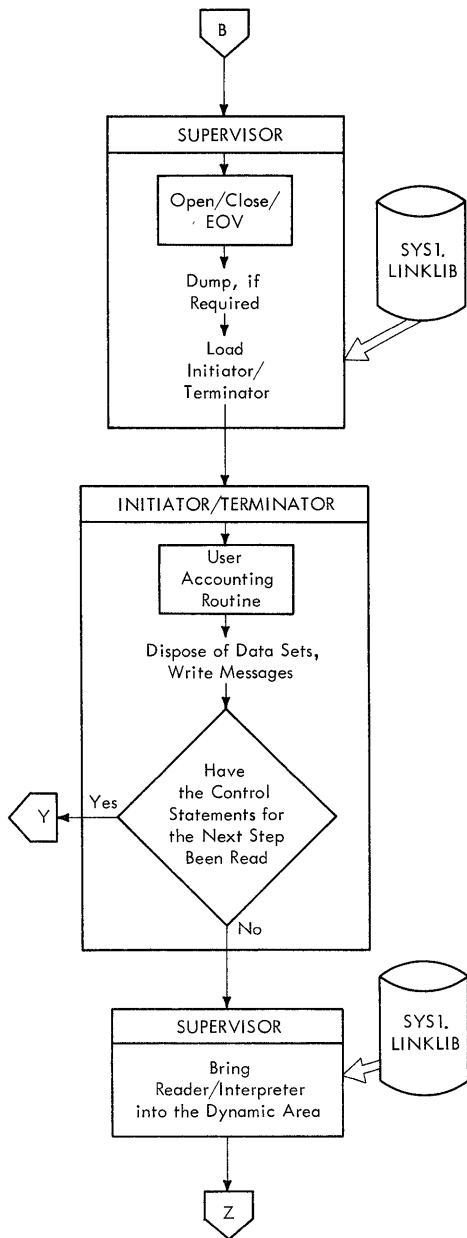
B

SUPERVISOR

Open/Close/ EOV

SYS1. LINKLIB

Dump, if Required

Load Initiator/ Terminator

INITIATOR/TERMINATOR

User Accounting Routine

Dispose of Data Sets, Write Messages

Have the Control Statements for the Next Step Been Read

Yes

Y

No

SUPERVISOR

SYS1. LINKLIB

Bring Reader/Interpreter into the Dynamic Area

Z